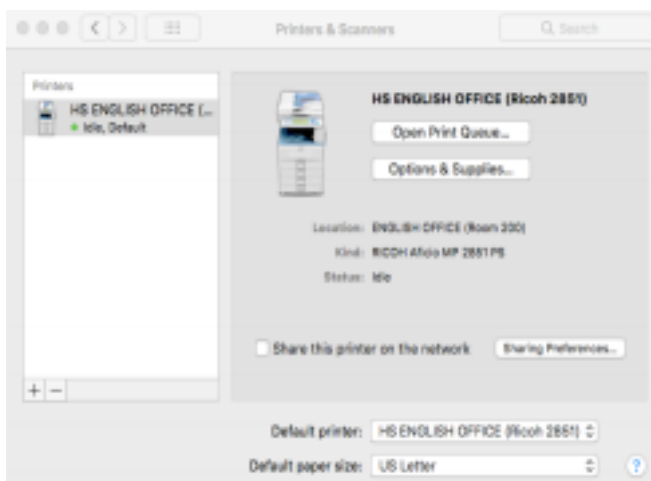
Printers & Scanners

Search

Printers

HS ENGLISH OFFICE (...

Idle, Default

HS ENGLISH OFFICE (Ricoh 2851)

Open Print Queue...

Options & Supplies...

Location: ENGLISH OFFICE (Room 200)

Kind: RICOH Aficio MP 2851 PS

Status: Idle

Share this printer on the network

Sharing Preferences...

+ −

Default printer: HS ENGLISH OFFICE (Ricoh 2851)

Default paper size: US Letter

?